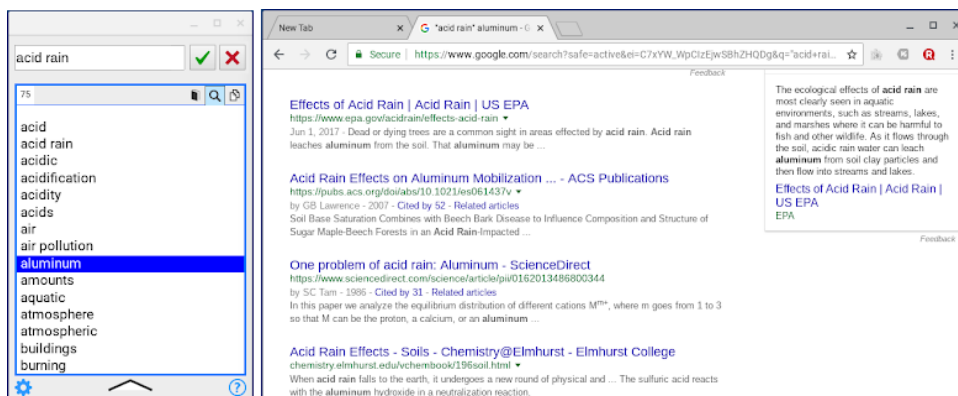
acid rain

75

acid
acid rain
acidic
acidification
acidity
acids
air
air pollution
aluminum
amounts
aquatic
atmosphere
atmospheric
buildings
burning

New Tab
"acid rain" aluminum - G

Secure | https://www.google.com/search?safe=active&ei=C7xYW_WpCIzEjwSBhZHQDg&q="acid+rai...

Feedback

Effects of Acid Rain | Acid Rain | US EPA
https://www.epa.gov/acidrain/effects-acid-rain
Jun 1, 2017 - Dead or dying trees are a common sight in areas effected by acid rain. Acid rain leaches aluminum from the soil. That aluminum may be ...

Acid Rain Effects on Aluminum Mobilization ... - ACS Publications
https://pubs.acs.org/doi/abs/10.1021/es061437v
by GB Lawrence - 2007 - Cited by 52 - Related articles
Soil Base Saturation Combines with Beech Bark Disease to Influence Composition and Structure of Sugar Maple-Beech Forests in an Acid Rain-Impacted ...

One problem of acid rain: Aluminum - ScienceDirect
https://www.sciencedirect.com/science/article/pii/0162013486800344
by SC Tam - 1986 - Cited by 31 - Related articles
In this paper we analyze the equilibrium distribution of different cations $M^{m+}$, where m goes from 1 to 3 so that M can be the proton, a calcium, or an aluminum ...

Acid Rain Effects - Soils - Chemistry@Elmhurst - Elmhurst College
chemistry.elmhurst.edu/vchembook/196soil.html
When acid rain falls to the earth, it undergoes a new round of physical and ... The sulfuric acid reacts with the aluminum hydroxide in a neutralization reaction.

The ecological effects of acid rain are most clearly seen in aquatic environments, such as streams, lakes, and marshes where it can be harmful to fish and other wildlife. As it flows through the soil, acidic rain water can leach aluminum from soil clay particles and then flow into streams and lakes.

Effects of Acid Rain | Acid Rain | US EPA
EPA

Feedback